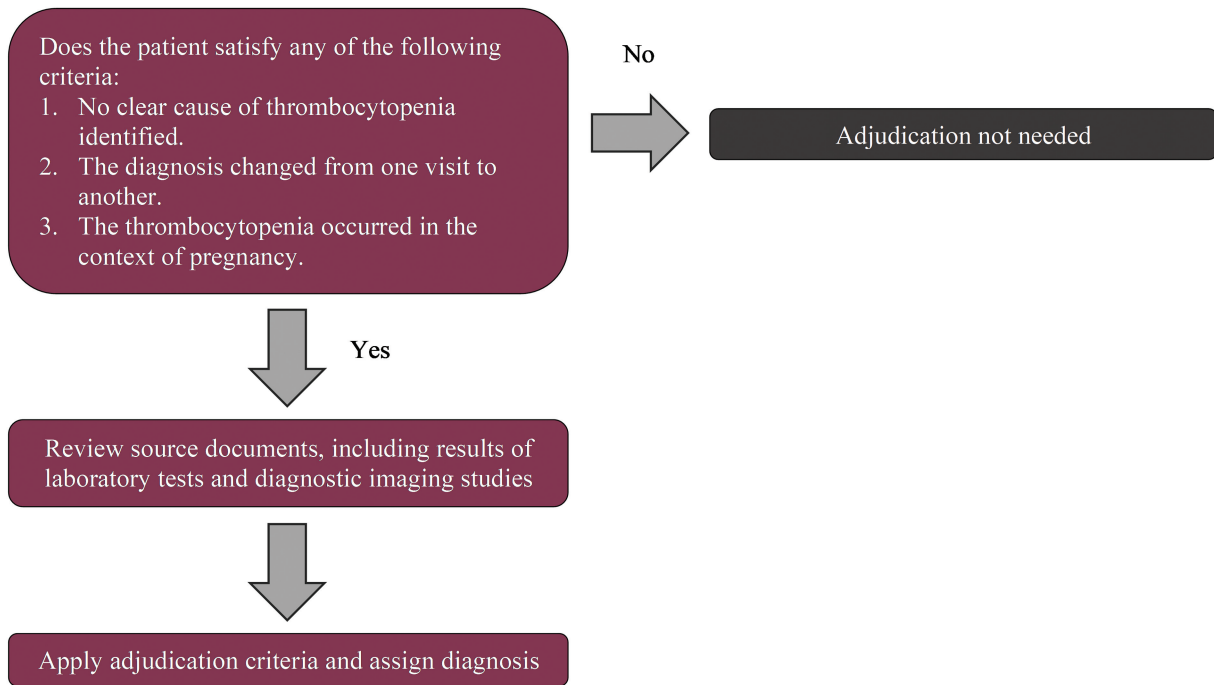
Does the patient satisfy any of the following criteria:
1. No clear cause of thrombocytopenia identified.
2. The diagnosis changed from one visit to another.
3. The thrombocytopenia occurred in the context of pregnancy.

No

Adjudication not needed

Yes

Review source documents, including results of laboratory tests and diagnostic imaging studies

Apply adjudication criteria and assign diagnosis